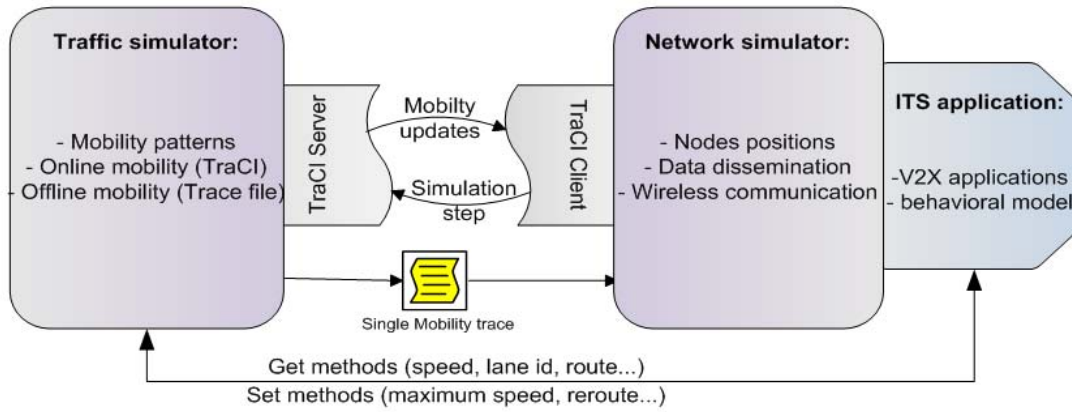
Traffic simulator:

- Mobility patterns
- Online mobility (TraCI)
- Offline mobility (Trace file)

TraCI Server

Mobilty updates

Simulation step

TraCI Client

Network simulator:

- Nodes positions
- Data dissemination
- Wireless communication

ITS application:

-V2X applications
- behavioral model

Single Mobility trace

Get methods (speed, lane id, route...)
Set methods (maximum speed, reroute...)